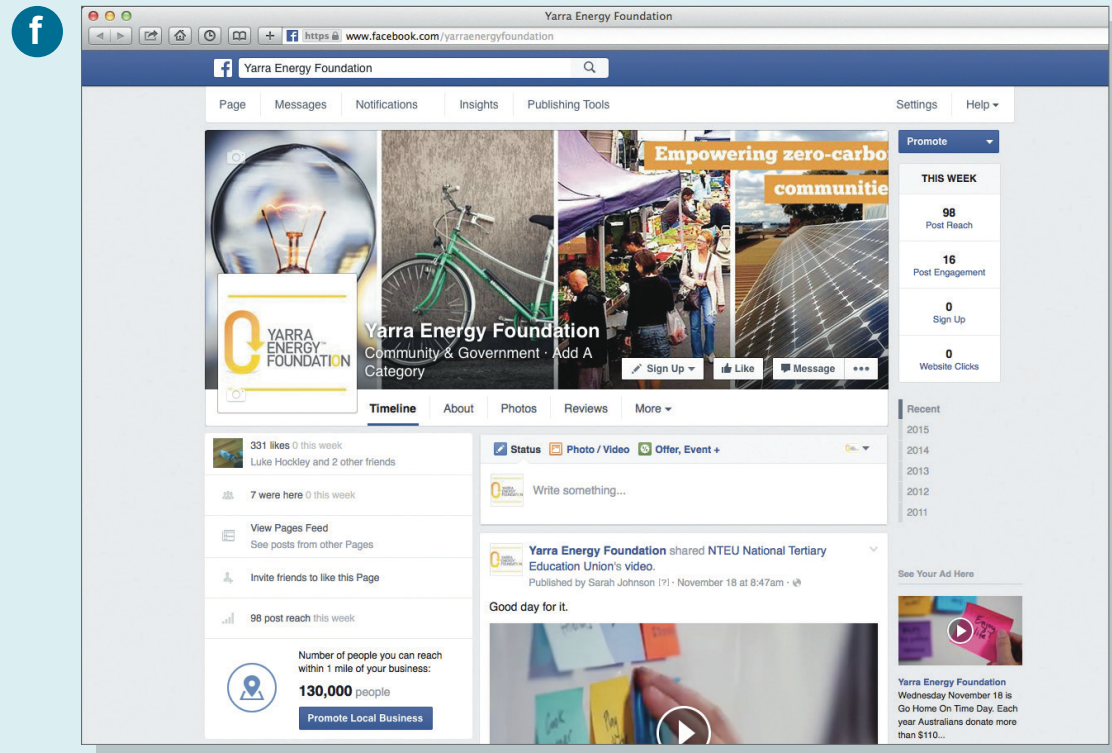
f

Yarra Energy Foundation

https www.facebook.com/yarraenergyfoundation

Yarra Energy Foundation

Page | Messages | Notifications | Insights | Publishing Tools | Settings | Help

Empowering zero-carbo communitie

YARRA ENERGY FOUNDATION

Yarra Energy Foundation
Community & Government · Add A Category

Sign Up | Like | Message

Timeline | About | Photos | Reviews | More

Promote

THIS WEEK

98
Post Reach

16
Post Engagement

0
Sign Up

0
Website Clicks

Recent
2015
2014
2013
2012
2011

331 likes 0 this week
Luke Hockley and 2 other friends

7 were here 0 this week

View Pages Feed
See posts from other Pages

Invite friends to like this Page

98 post reach this week

Number of people you can reach within 1 mile of your business:
130,000 people

Promote Local Business

Status | Photo / Video | Offer, Event +

Write something...

Yarra Energy Foundation shared NTEU National Tertiary Education Union's video.
Published by Sarah Johnson [?] · November 18 at 8:47am ·

Good day for it.

See Your Ad Here

Yarra Energy Foundation
Wednesday November 18 is Go Home On Time Day. Each year Australians donate more than $110...